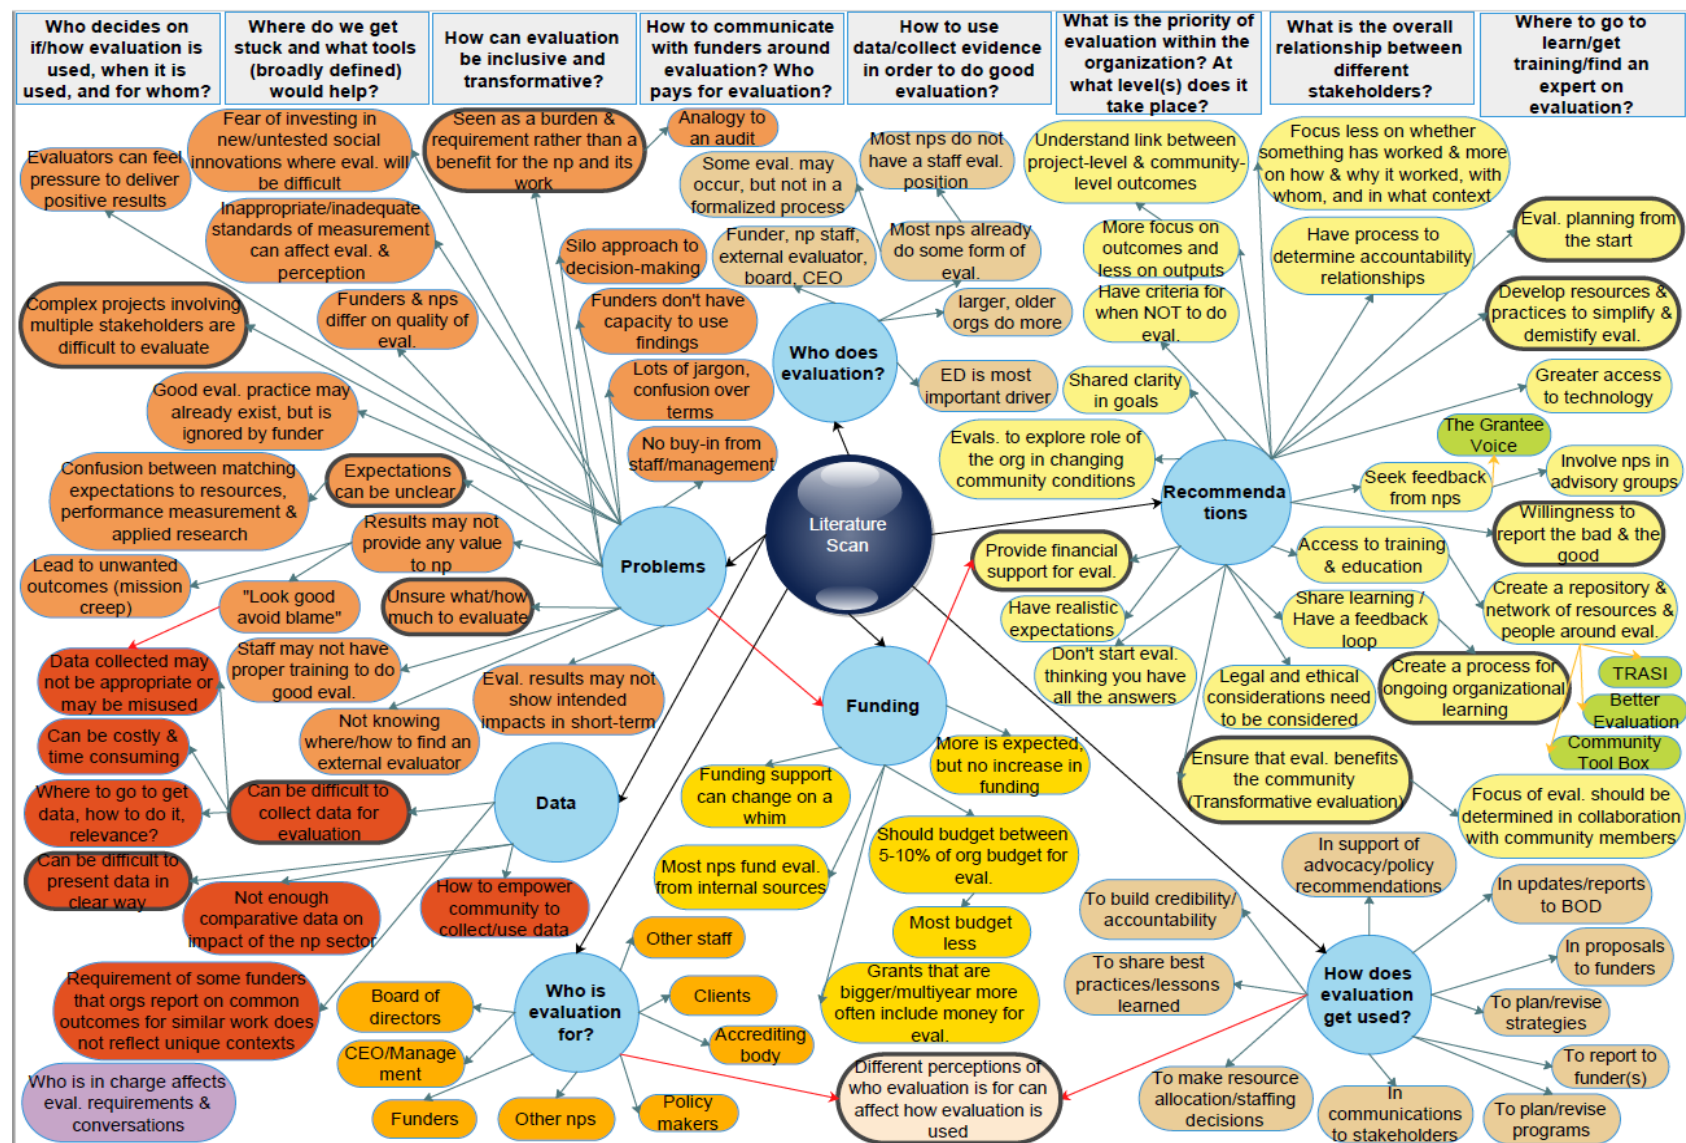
| Who decides on if/how evaluation is used, when it is used, and for whom? | Where do we get stuck and what tools (broadly defined) would help? | How can evaluation be inclusive and transformative? | How to communicate with funders around evaluation? Who pays for evaluation? | How to use data/collect evidence in order to do good evaluation? | What is the priority of evaluation within the organization? At what level(s) does it take place? | What is the overall relationship between different stakeholders? | Where to go to learn/get training/find an expert on evaluation? |
|---|---|---|---|---|---|---|---|

Literature Scan

Problems

Evaluators can feel pressure to deliver positive results

Fear of investing in new/untested social innovations where eval. will be difficult

Seen as a burden & requirement rather than a benefit for the np and its work

Analogy to an audit

Some eval. may occur, but not in a formalized process

Inappropriate/inadequate standards of measurement can affect eval. & perception

Complex projects involving multiple stakeholders are difficult to evaluate

Funders & nps differ on quality of eval.

Silo approach to decision-making

Funders don't have capacity to use findings

Lots of jargon, confusion over terms

No buy-in from staff/management

Good eval. practice may already exist, but is ignored by funder

Confusion between matching expectations to resources, performance measurement & applied research

Expectations can be unclear

Results may not provide any value to np

Lead to unwanted outcomes (mission creep)

"Look good avoid blame"

Unsure what/how much to evaluate

Staff may not have proper training to do good eval.

Eval. results may not show intended impacts in short-term

Not knowing where/how to find an external evaluator

Who does evaluation?

Most nps do not have a staff eval. position

Funder, np staff, external evaluator, board, CEO

Most nps already do some form of eval.

larger, older orgs do more

ED is most important driver

Recommendations

Understand link between project-level & community-level outcomes

Focus less on whether something has worked & more on how & why it worked, with whom, and in what context

More focus on outcomes and less on outputs

Have criteria for when NOT to do eval.

Have process to determine accountability relationships

Eval. planning from the start

Develop resources & practices to simplify & demistify eval.

Greater access to technology

Shared clarity in goals

Evals. to explore role of the org in changing community conditions

The Grantee Voice

Seek feedback from nps

Involve nps in advisory groups

Willingness to report the bad & the good

Provide financial support for eval.

Have realistic expectations

Access to training & education

Create a repository & network of resources & people around eval.

Share learning / Have a feedback loop

Don't start eval. thinking you have all the answers

Legal and ethical considerations need to be considered

Create a process for ongoing organizational learning

TRASI

Better Evaluation

Community Tool Box

Ensure that eval. benefits the community (Transformative evaluation)

Focus of eval. should be determined in collaboration with community members

Data

Data collected may not be appropriate or may be misused

Can be costly & time consuming

Where to go to get data, how to do it, relevance?

Can be difficult to collect data for evaluation

Can be difficult to present data in clear way

Not enough comparative data on impact of the np sector

How to empower community to collect/use data

Requirement of some funders that orgs report on common outcomes for similar work does not reflect unique contexts

Who is in charge affects eval. requirements & conversations

Funding

More is expected, but no increase in funding

Funding support can change on a whim

Most nps fund eval. from internal sources

Should budget between 5-10% of org budget for eval.

Most budget less

Grants that are bigger/multiyear more often include money for eval.

Who is evaluation for?

Board of directors

CEO/Management

Funders

Other nps

Other staff

Clients

Accrediting body

Policy makers

Different perceptions of who evaluation is for can affect how evaluation is used

How does evaluation get used?

In support of advocacy/policy recommendations

To build credibility/ accountability

To share best practices/lessons learned

To make resource allocation/staffing decisions

In communications to stakeholders

In updates/reports to BOD

In proposals to funders

To plan/revise strategies

To report to funder(s)

To plan/revise programs